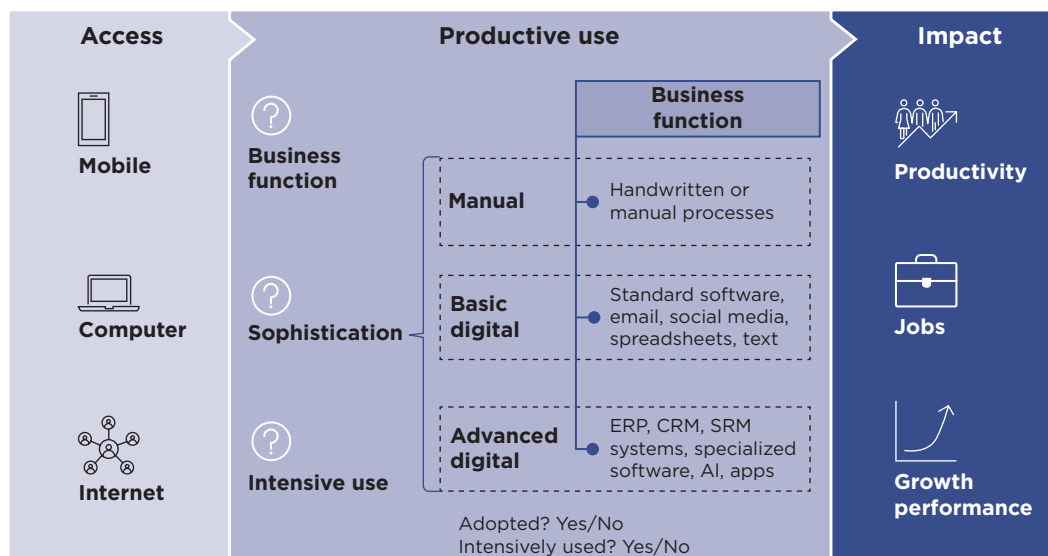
Access

Mobile

Computer

Internet

Productive use

Business function

Sophistication

Intensive use

Business function

Manual

Handwritten or manual processes

Basic digital

Standard software, email, social media, spreadsheets, text

Advanced digital

ERP, CRM, SRM systems, specialized software, AI, apps

Adopted? Yes/No
Intensively used? Yes/No

Impact

Productivity

Jobs

Growth performance